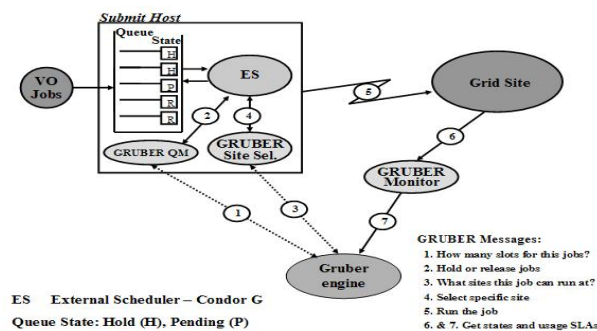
Submit Host

Queue

State

H

H

P

R

R

VO Jobs

ES

2

4

GRUBER QM

GRUBER Site Sel.

5

Grid Site

6

GRUBER Monitor

1

3

7

Gruber engine

GRUBER Messages:

1. How many slots for this jobs?

2. Hold or release jobs

3. What sites this job can run at?

4. Select specific site

5. Run the job

6. & 7. Get states and usage SLAs

ES External Scheduler – Condor G

Queue State: Hold (H), Pending (P)